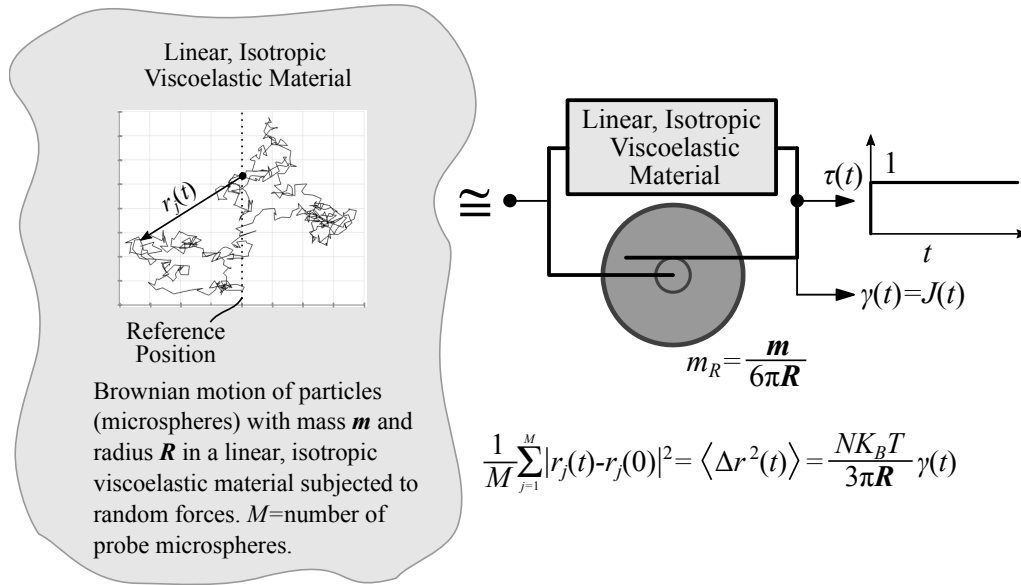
Linear, Isotropic Viscoelastic Material

$r_j(t)$

Reference Position

Brownian motion of particles (microspheres) with mass $\boldsymbol{m}$ and radius $\boldsymbol{R}$ in a linear, isotropic viscoelastic material subjected to random forces. $M$=number of probe microspheres.

$\cong$

Linear, Isotropic Viscoelastic Material

$\tau(t)$

1

$t$

$\gamma(t)=J(t)$

$m_R=\frac{\boldsymbol{m}}{6\pi\boldsymbol{R}}$

$\frac{1}{M}\sum_{j=1}^{M}|r_j(t)-r_j(0)|^2=\langle\Delta r^2(t)\rangle=\frac{NK_BT}{3\pi\boldsymbol{R}}\gamma(t)$